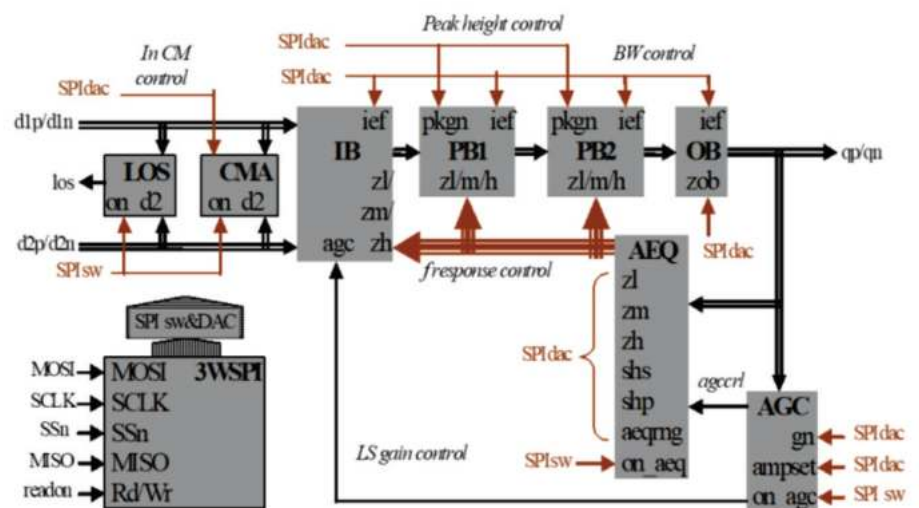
Peak height control
SPIdac
SPIdac
BW control
In CM control
SPIdac
d1p/d1n
ief
IB
pkgn ief
PB1
pkgn ief
PB2
ief
OB
qp/qn
LOS
CMA
los
on d2
on d2
zl/
zm/
zl/m/h
zl/m/h
zob
d2p/d2n
agc zh
SPIdac
SPIsw
f response control
AEQ
zl
zm
zh
shs
shp
aeqmg
on_aeq
SPI sw&DAC
MOSI
MOSI
3WSPI
SCLK
SCLK
SSn
SSn
MISO
MISO
readon
Rd/Wr
SPIdac
agccrl
AGC
gn
ampset
on agc
SPIdac
SPIdac
SPI sw
LS gain control
SPIsw